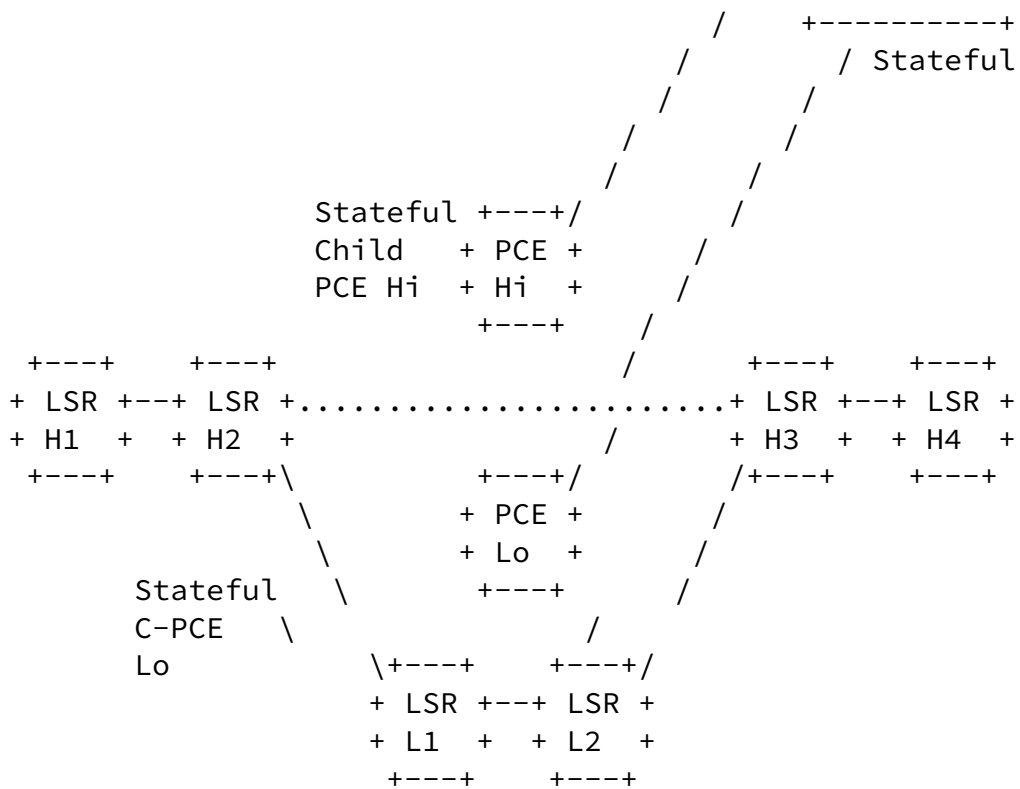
/      +----------+
        /        / Stateful
       /        /
      /        /
     /        /
Stateful +---+/        /
Child   + PCE +       /
PCE Hi  + Hi  +      /
         +---+      /
 +---+    +---+     /       +---+    +---+
+ LSR +--+ LSR +........................+ LSR +--+ LSR +
+ H1  +  + H2  +          /        + H3  +  + H4  +
 +---+    +---+\       +---+/      /+---+    +---+
                \      + PCE +     /
                 \     + Lo  +    /
      Stateful    \     +---+    /
      C-PCE   \              /
      Lo          \+---+    +---+/
                  + LSR +--+ LSR +
                  + L1  +  + L2  +
                   +---+    +---+